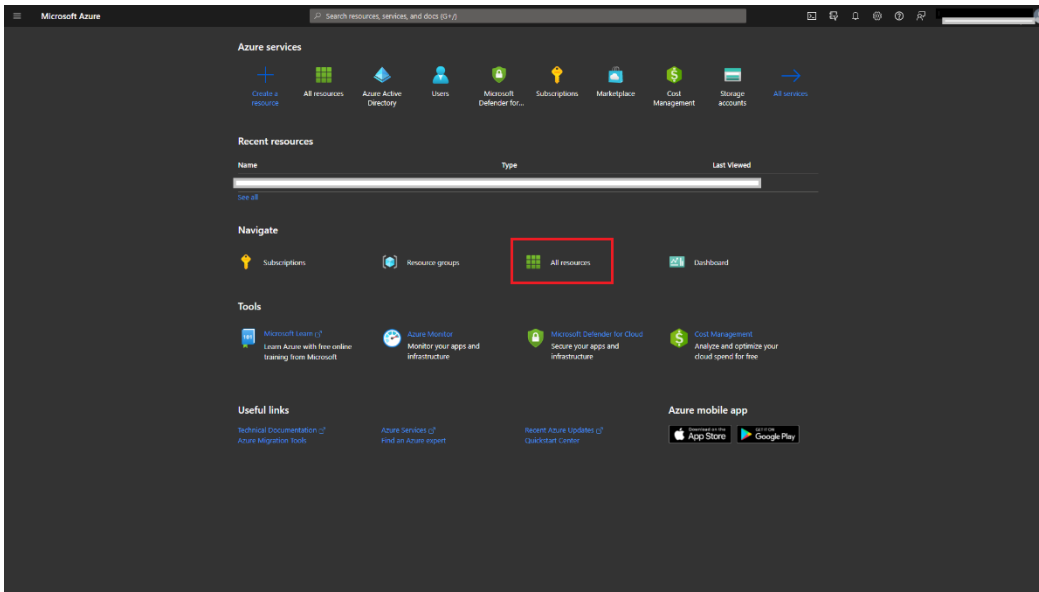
Microsoft Azure

Search resources, services, and docs (G+/)

Azure services

Create a resource

All resources

Azure Active Directory

Users

Microsoft Defender for...

Subscriptions

Marketplace

Cost Management

Storage accounts

All services

Recent resources

| Name | Type | Last Viewed |
|---|---|---|

See all

Navigate

Subscriptions

Resource groups

All resources

Dashboard

Tools

Microsoft Learn
Learn Azure with free online training from Microsoft

Azure Monitor
Monitor your apps and infrastructure

Microsoft Defender for Cloud
Secure your apps and infrastructure

Cost Management
Analyze and optimize your cloud spend for free

Useful links

Technical Documentation
Azure Migration Tools

Azure Services
Find an Azure expert

Recent Azure Updates
Quickstart Center

Azure mobile app

Download on the App Store

GET IT ON Google Play